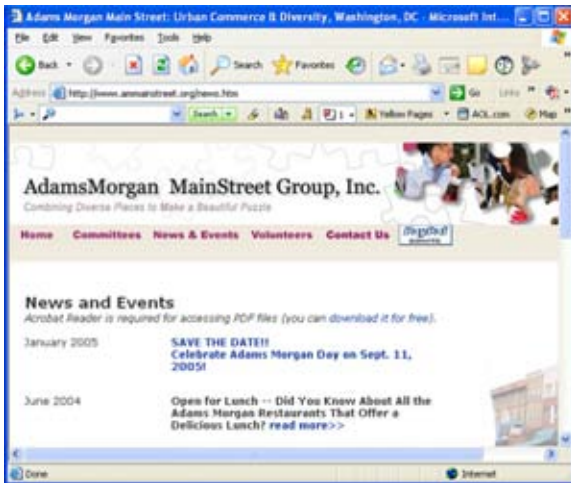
Adams Morgan Main Street: Urban Commerce & Diversity, Washington, DC - Microsoft Int...

File Edit View Favorites Tools Help

Back Search Favorites

Address http://www.ammainstreet.org/news.htm Go Links

Search Yellow Pages AOL.com Map

AdamsMorgan MainStreet Group, Inc.

Combining Diverse Pieces to Make a Beautiful Puzzle

Home Committees News & Events Volunteers Contact Us

News and Events

Acrobat Reader is required for accessing PDF files (you can download it for free).

January 2005 SAVE THE DATE!! Celebrate Adams Morgan Day on Sept. 11, 2005!

June 2004 Open for Lunch -- Did You Know About All the Adams Morgan Restaurants That Offer a Delicious Lunch? read more>>

Done Internet